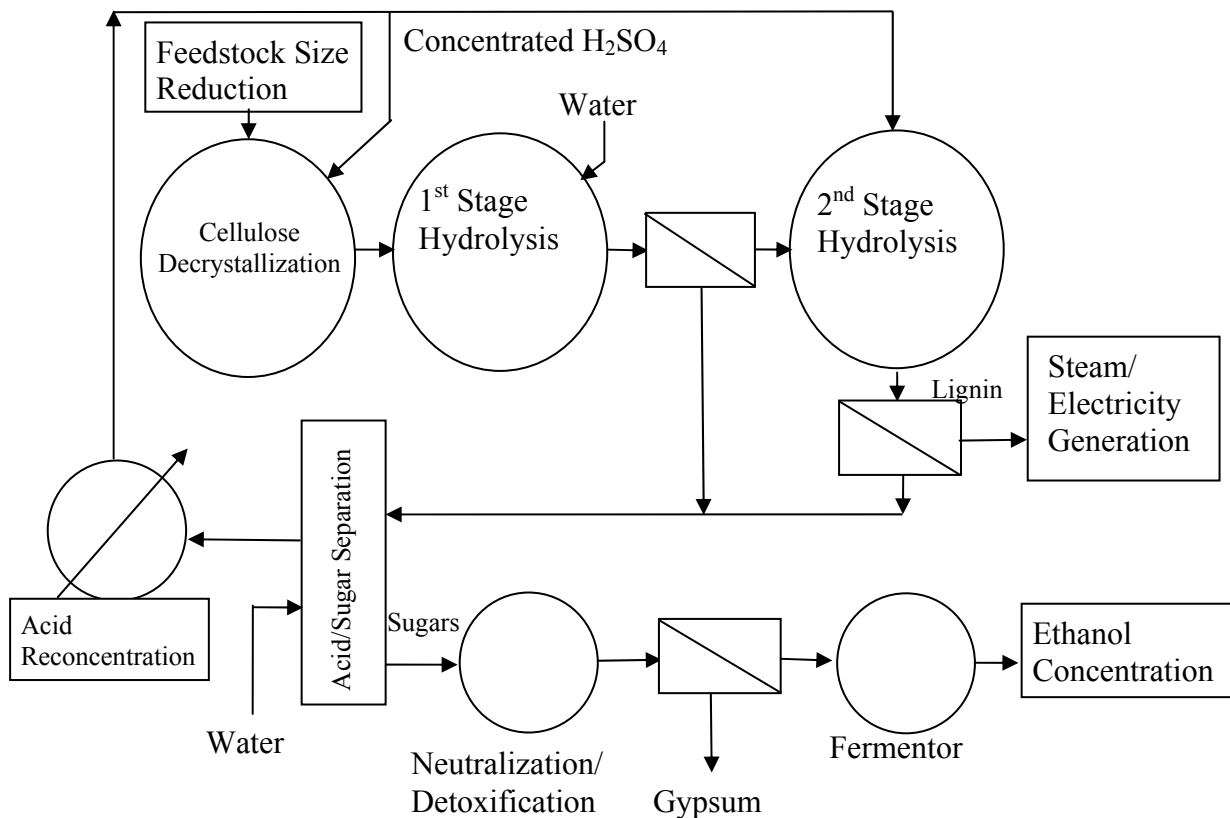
Feedstock Size Reduction

Concentrated $H_2SO_4$

Water

Cellulose Decrystallization

1$^{st}$ Stage Hydrolysis

2$^{nd}$ Stage Hydrolysis

Lignin

Steam/ Electricity Generation

Acid/Sugar Separation

Acid Reconcentration

Sugars

Water

Neutralization/ Detoxification

Gypsum

Fermentor

Ethanol Concentration